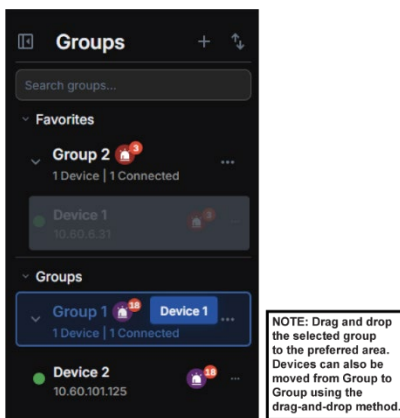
Groups

Search groups...

Favorites

Group 2 3
1 Device | 1 Connected

Device 1
10.60.6.31

Groups

Group 1 38 Device 1
1 Device | 1 Connected

Device 2 18
10.60.101.125

NOTE: Drag and drop the selected group to the preferred area. Devices can also be moved from Group to Group using the drag-and-drop method.